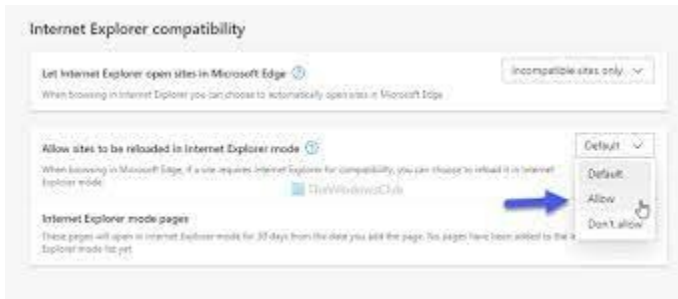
Internet Explorer compatibility

Let Internet Explorer open sites in Microsoft Edge ⓘ

Incompatible sites only

When browsing in Internet Explorer you can choose to automatically open sites in Microsoft Edge

Allow sites to be reloaded in Internet Explorer mode ⓘ

Default

When browsing in Microsoft Edge, if a site requires Internet Explorer for compatibility, you can choose to reload it in Internet Explorer mode

TheWindowsClub

Internet Explorer mode pages

These pages will open in Internet Explorer mode for 30 days from the date you add the page. No pages have been added to the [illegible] Explorer mode list yet

Default

Allow

Don't allow